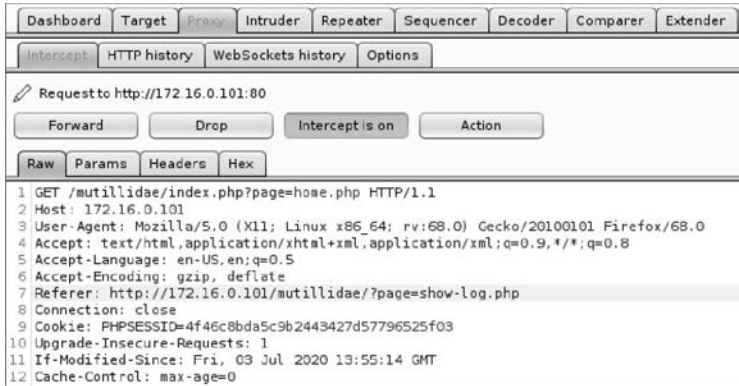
Dashboard | Target | Proxy | Intruder | Repeater | Sequencer | Decoder | Comparer | Extender

Intercept | HTTP history | WebSockets history | Options

Request to http://172.16.0.101:80

Forward | Drop | Intercept is on | Action

Raw | Params | Headers | Hex

1 GET /mutillidae/index.php?page=home.php HTTP/1.1
2 Host: 172.16.0.101
3 User-Agent: Mozilla/5.0 (X11; Linux x86_64; rv:68.0) Gecko/20100101 Firefox/68.0
4 Accept: text/html,application/xhtml+xml,application/xml;q=0.9,*/*;q=0.8
5 Accept-Language: en-US,en;q=0.5
6 Accept-Encoding: gzip, deflate
7 Referer: http://172.16.0.101/mutillidae/?page=show-log.php
8 Connection: close
9 Cookie: PHPSESSID=4f46c8bda5c9b2443427d57796525f03
10 Upgrade-Insecure-Requests: 1
11 If-Modified-Since: Fri, 03 Jul 2020 13:55:14 GMT
12 Cache-Control: max-age=0